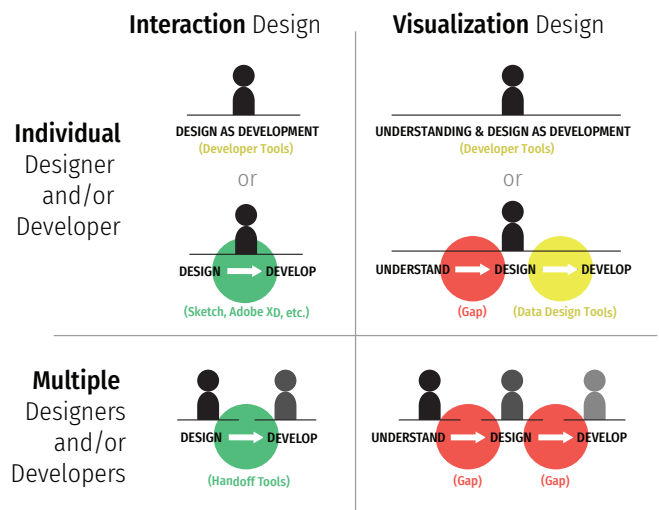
**Interaction** Design

**Visualization** Design

**Individual** Designer and/or Developer

DESIGN AS DEVELOPMENT
(Developer Tools)

or

DESIGN DEVELOP
(Sketch, Adobe XD, etc.)

UNDERSTANDING & DESIGN AS DEVELOPMENT
(Developer Tools)

or

UNDERSTAND DESIGN DEVELOP
(Gap) (Data Design Tools)

**Multiple** Designers and/or Developers

DESIGN DEVELOP
(Handoff Tools)

UNDERSTAND DESIGN DEVELOP
(Gap) (Gap)